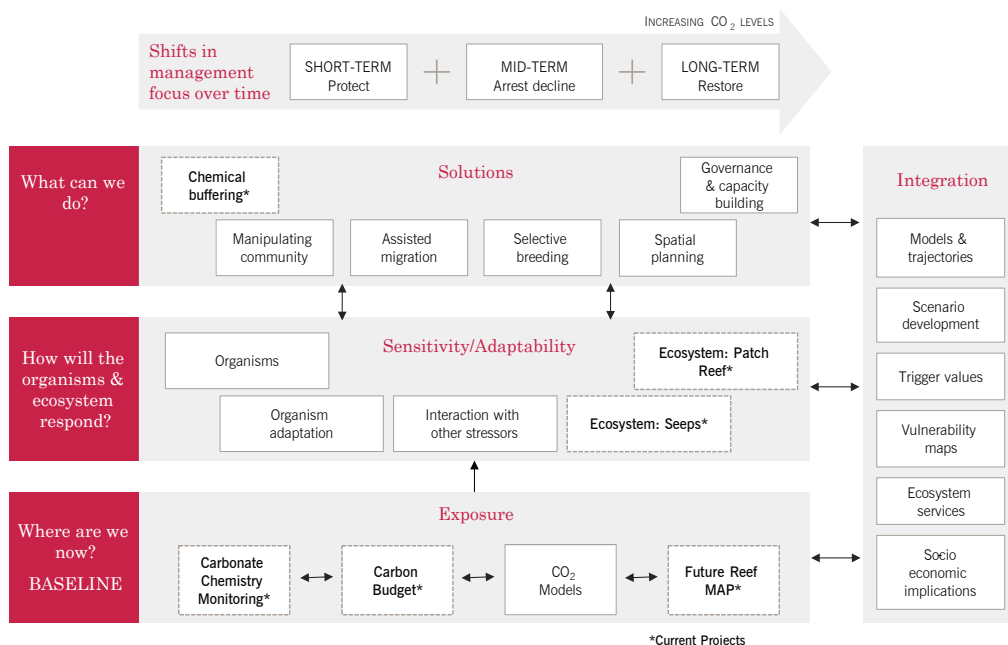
INCREASING $CO_2$ LEVELS

Shifts in management focus over time

SHORT-TERM
Protect

MID-TERM
Arrest decline

LONG-TERM
Restore

What can we do?

Solutions

Chemical buffering*

Governance & capacity building

Manipulating community

Assisted migration

Selective breeding

Spatial planning

Integration

Models & trajectories

Scenario development

Trigger values

Vulnerability maps

Ecosystem services

Socio economic implications

How will the organisms & ecosystem respond?

Sensitivity/Adaptability

Organisms

Ecosystem: Patch Reef*

Organism adaptation

Interaction with other stressors

Ecosystem: Seeps*

Where are we now?
BASELINE

Exposure

Carbonate Chemistry Monitoring*

Carbon Budget*

$CO_2$ Models

Future Reef MAP*

*Current Projects